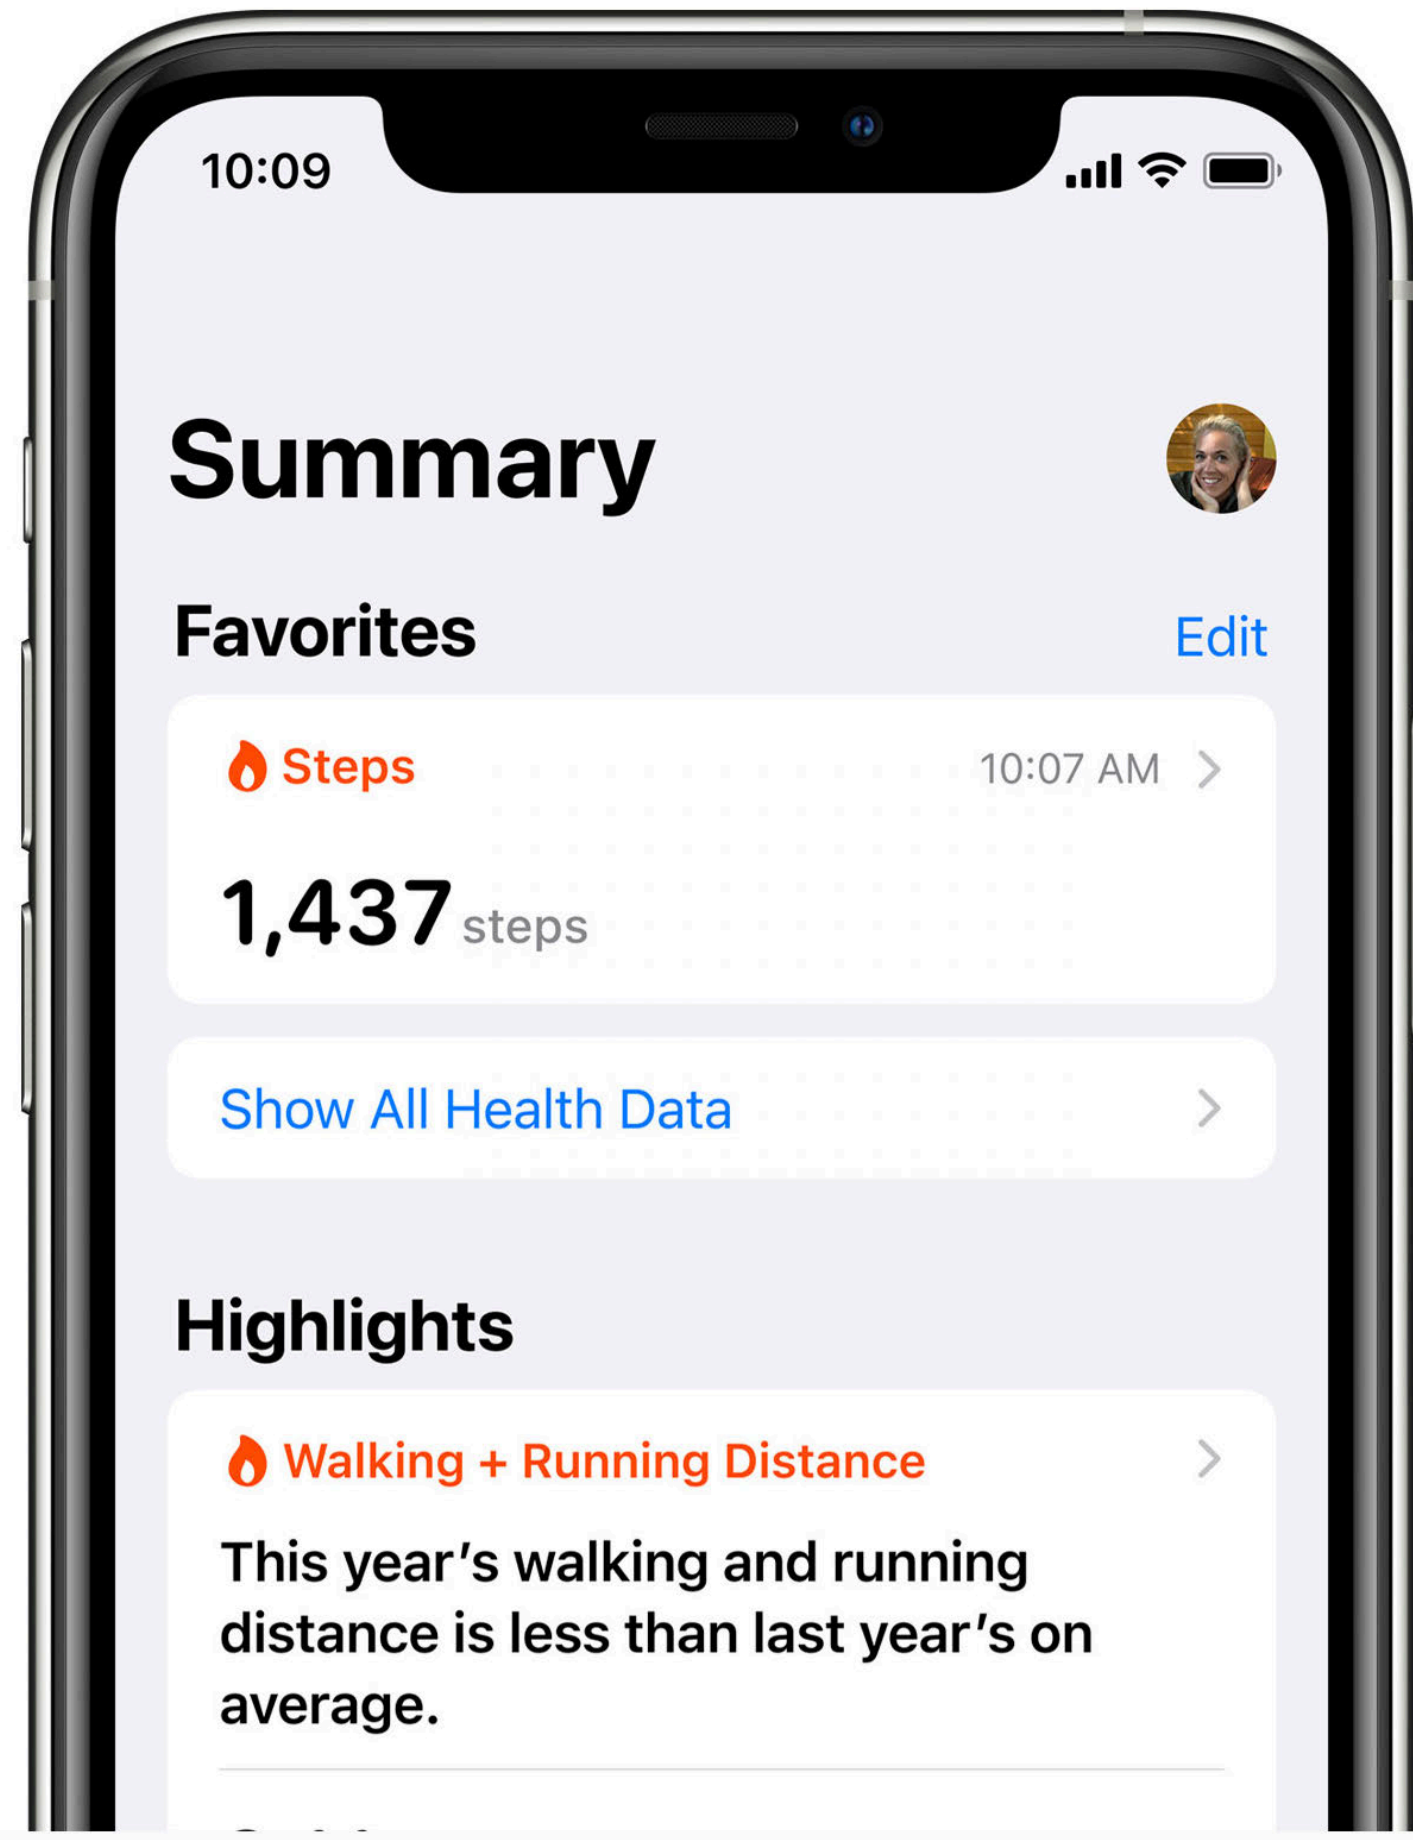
10:09

Summary

Favorites

Edit

Steps

10:07 AM

1,437 steps

Show All Health Data

Highlights

Walking + Running Distance

This year's walking and running distance is less than last year's on average.

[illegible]